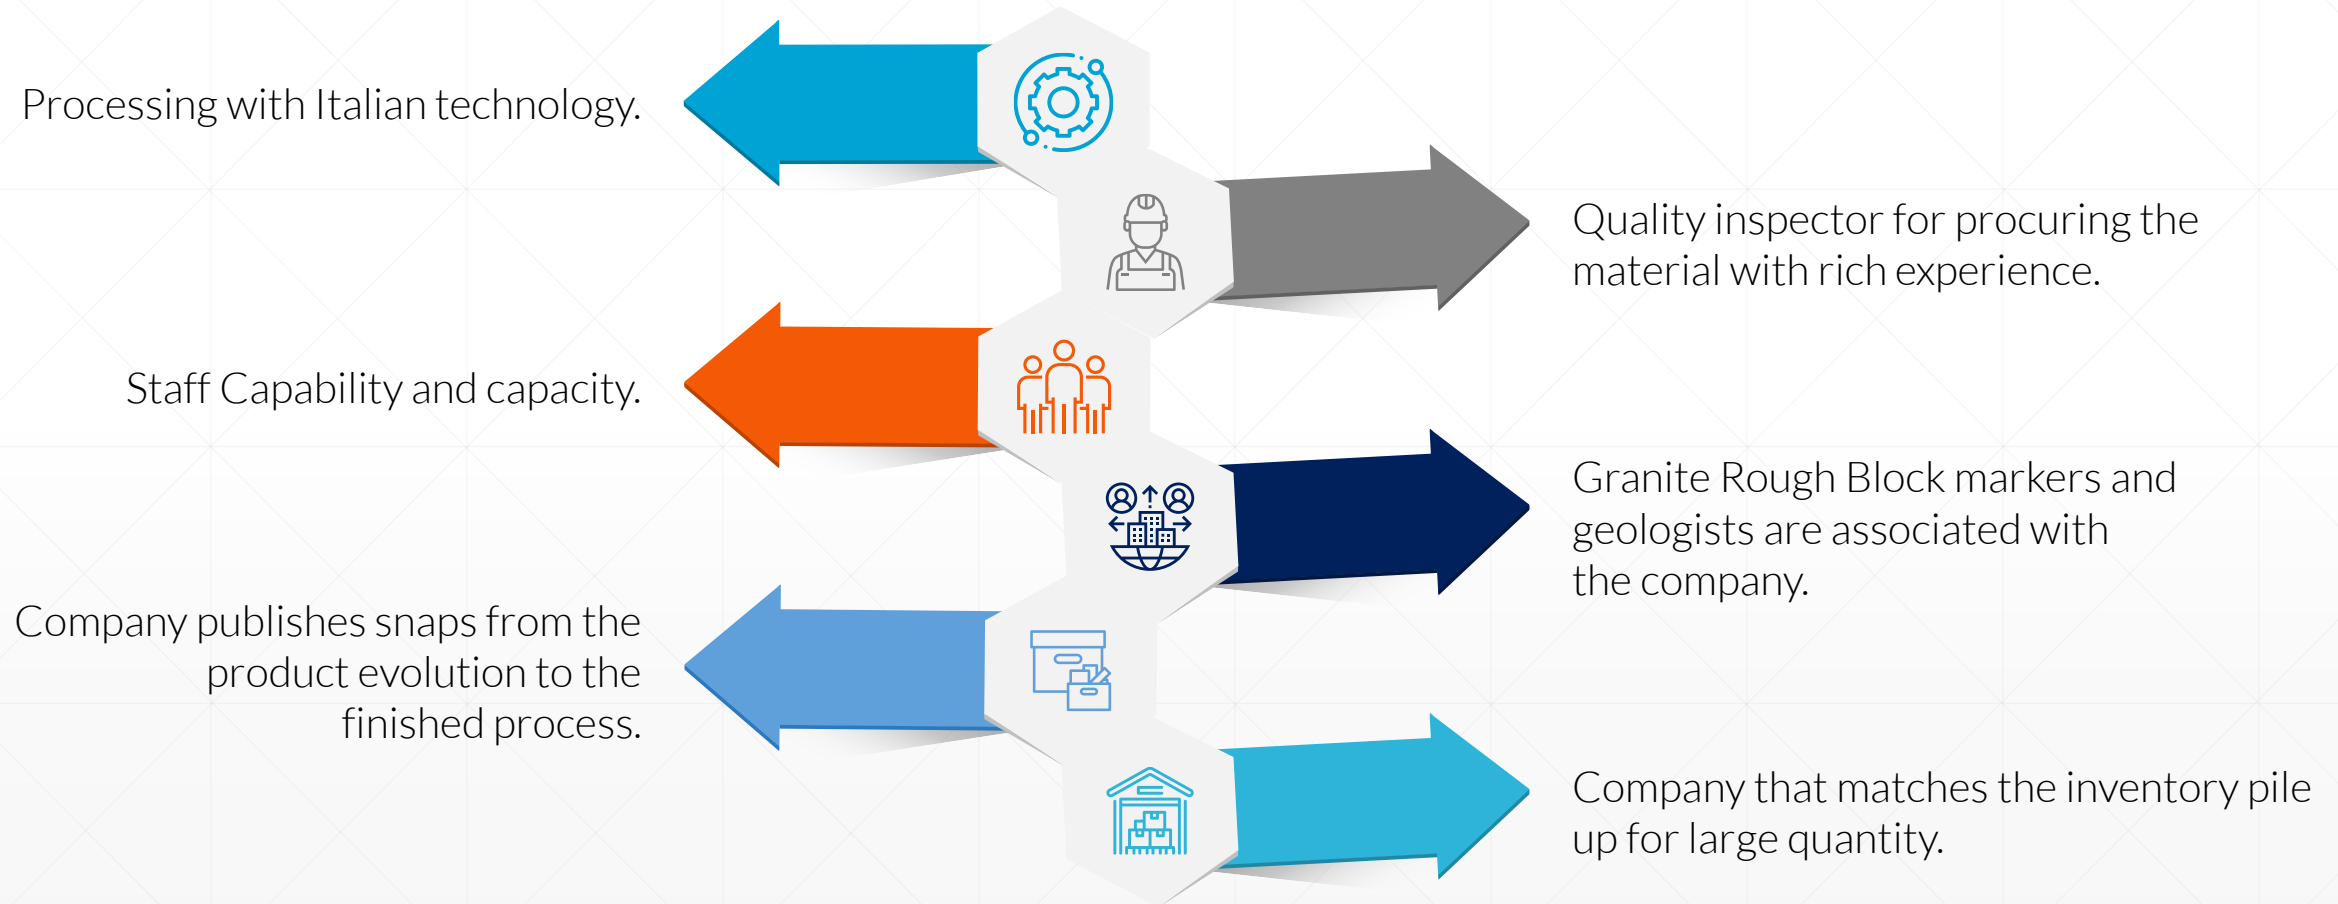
Processing with Italian technology.

Quality inspector for procuring the material with rich experience.

Staff Capability and capacity.

Granite Rough Block markers and geologists are associated with the company.

Company publishes snaps from the product evolution to the finished process.

Company that matches the inventory pile up for large quantity.